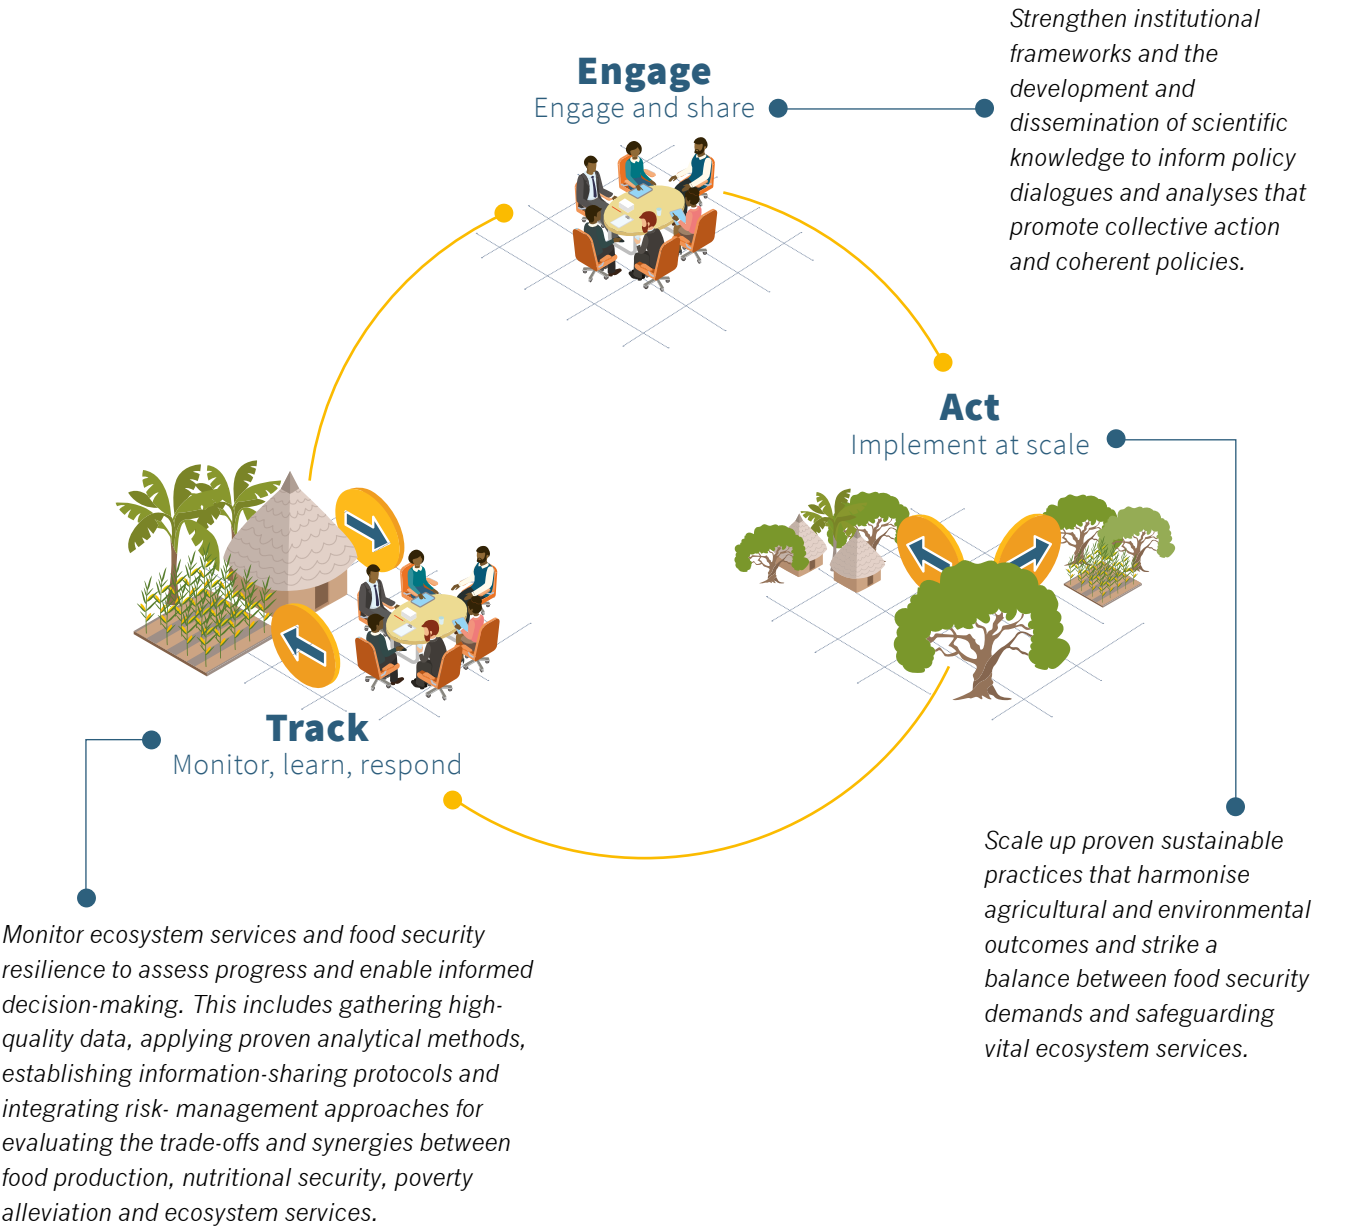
Engage
Engage and share

Strengthen institutional frameworks and the development and dissemination of scientific knowledge to inform policy dialogues and analyses that promote collective action and coherent policies.

Act
Implement at scale

Track
Monitor, learn, respond

Scale up proven sustainable practices that harmonise agricultural and environmental outcomes and strike a balance between food security demands and safeguarding vital ecosystem services.

Monitor ecosystem services and food security resilience to assess progress and enable informed decision-making. This includes gathering high-quality data, applying proven analytical methods, establishing information-sharing protocols and integrating risk- management approaches for evaluating the trade-offs and synergies between food production, nutritional security, poverty alleviation and ecosystem services.